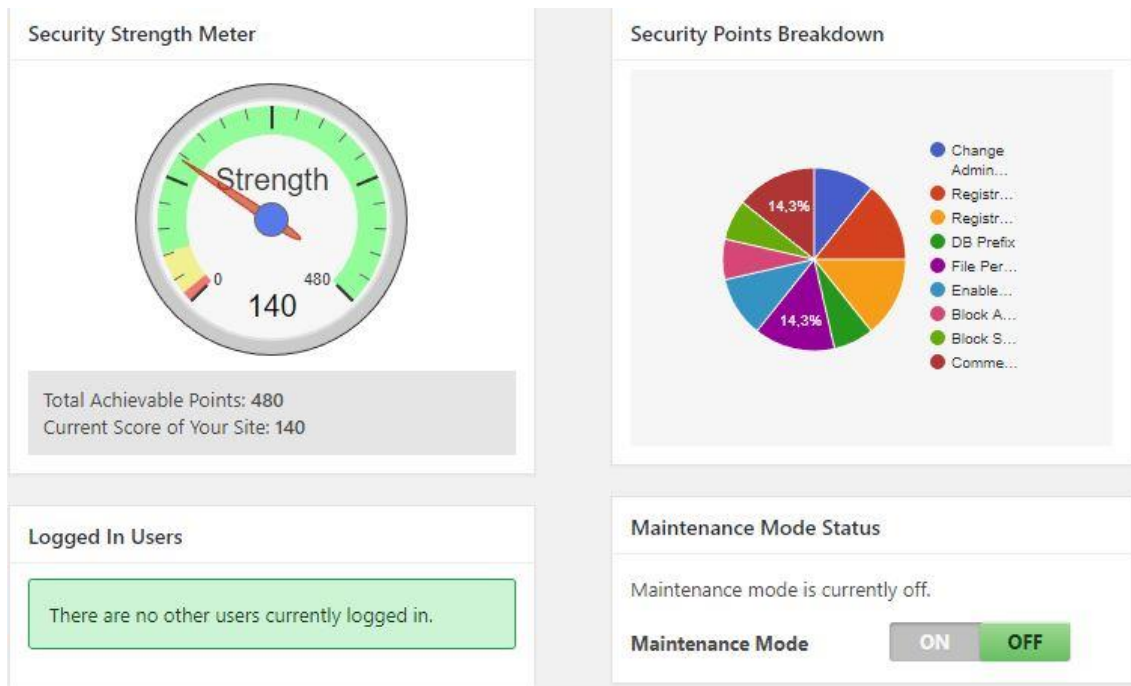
Security Strength Meter

Strength
0
480
140

Total Achievable Points: 480
Current Score of Your Site: 140

Security Points Breakdown

14,3%
14,3%

Change Admin...
Registr...
Registr...
DB Prefix
File Per...
Enable...
Block A...
Block S...
Comme...

Logged In Users

There are no other users currently logged in.

Maintenance Mode Status

Maintenance mode is currently off.

Maintenance Mode
ON
OFF